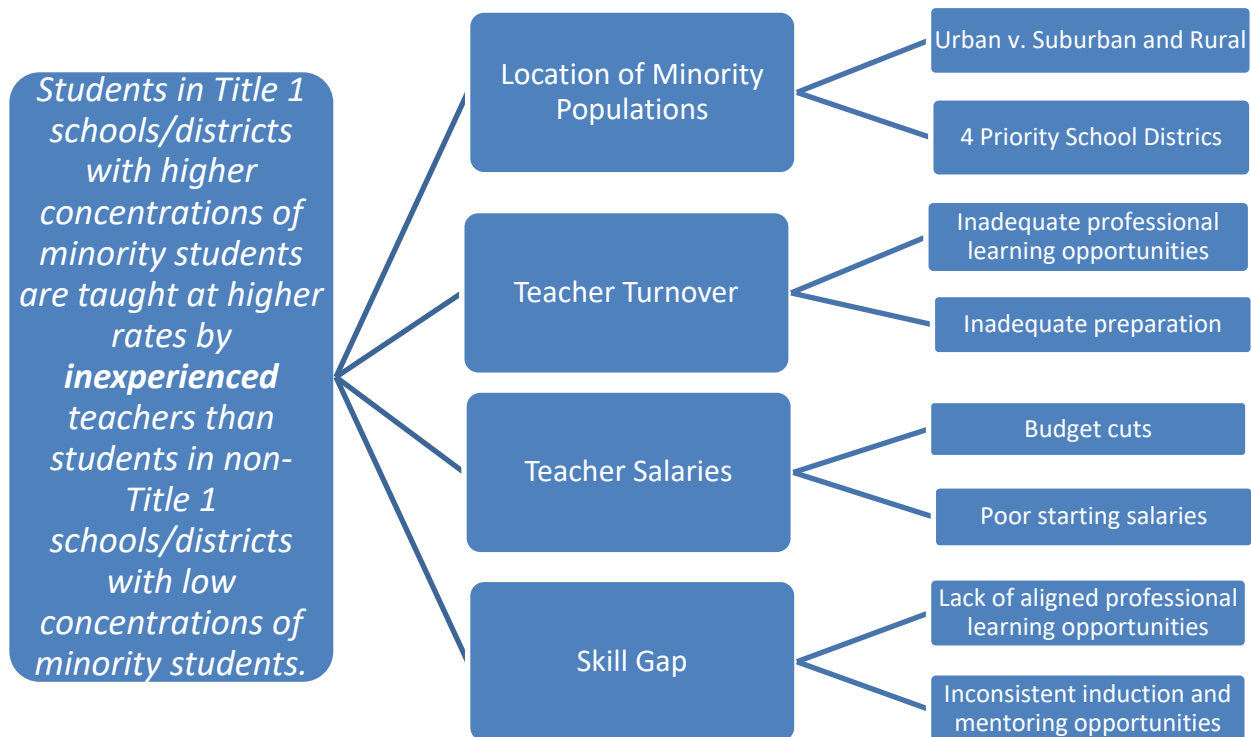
Students in Title 1 schools/districts with higher concentrations of minority students are taught at higher rates by ***inexperienced*** teachers than students in non-Title 1 schools/districts with low concentrations of minority students.

Location of Minority Populations

Urban v. Suburban and Rural

4 Priority School Districts

Teacher Turnover

Inadequate professional learning opportunities

Inadequate preparation

Teacher Salaries

Budget cuts

Poor starting salaries

Skill Gap

Lack of aligned professional learning opportunities

Inconsistent induction and mentoring opportunities